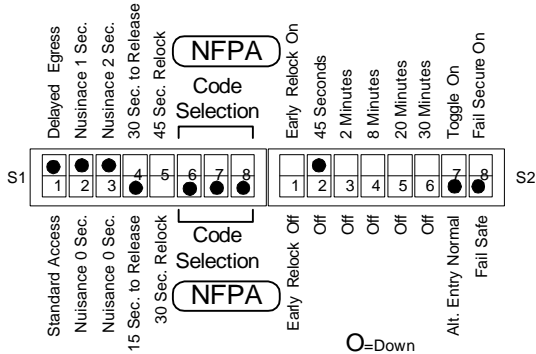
Delayed Egress
Nusinace 1 Sec.
Nusinace 2 Sec.
30 Sec. to Release
45 Sec. Relock
NFPA
Code Selection
Early Relock On
45 Seconds
2 Minutes
8 Minutes
20 Minutes
30 Minutes
Toggle On
Fail Secure On

S1
1
2
3
4
5
6
7
8

1
2
3
4
5
6
7
8
S2

Standard Access
Nuisance 0 Sec.
Nuisance 0 Sec.
15 Sec. to Release
30 Sec. Relock
Code Selection
NFPA
Early Relock Off
Off
Off
Off
Off
Off
Alt. Entry Normal
Fail Safe

O=Down